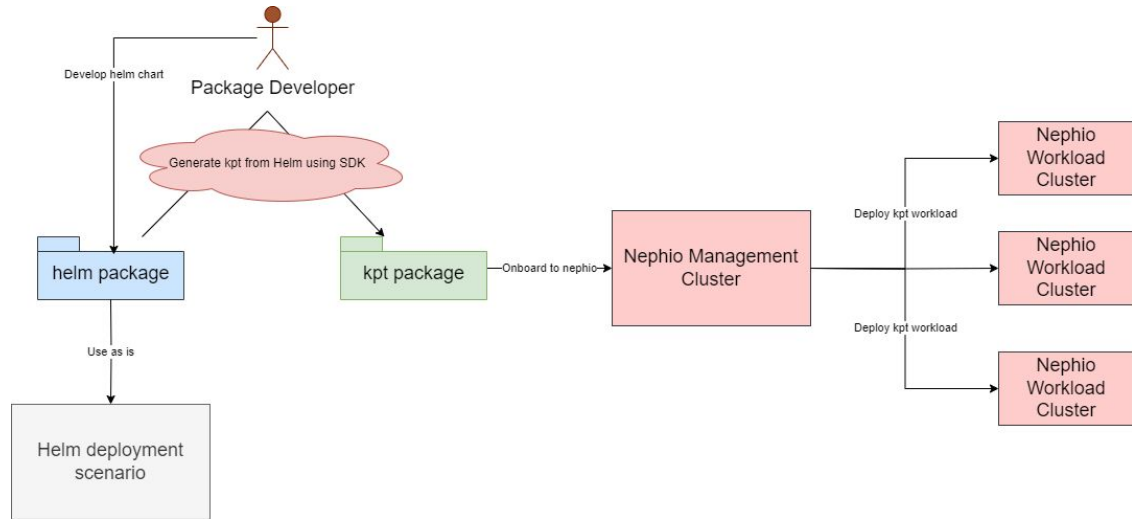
Develop helm chart

Package Developer

Generate kpt from Helm using SDK

helm package

kpt package

Onboard to nephio

Nephio Management Cluster

Deploy kpt workload

Nephio Workload Cluster

Nephio Workload Cluster

Deploy kpt workload

Nephio Workload Cluster

Use as is

Helm deployment scenario